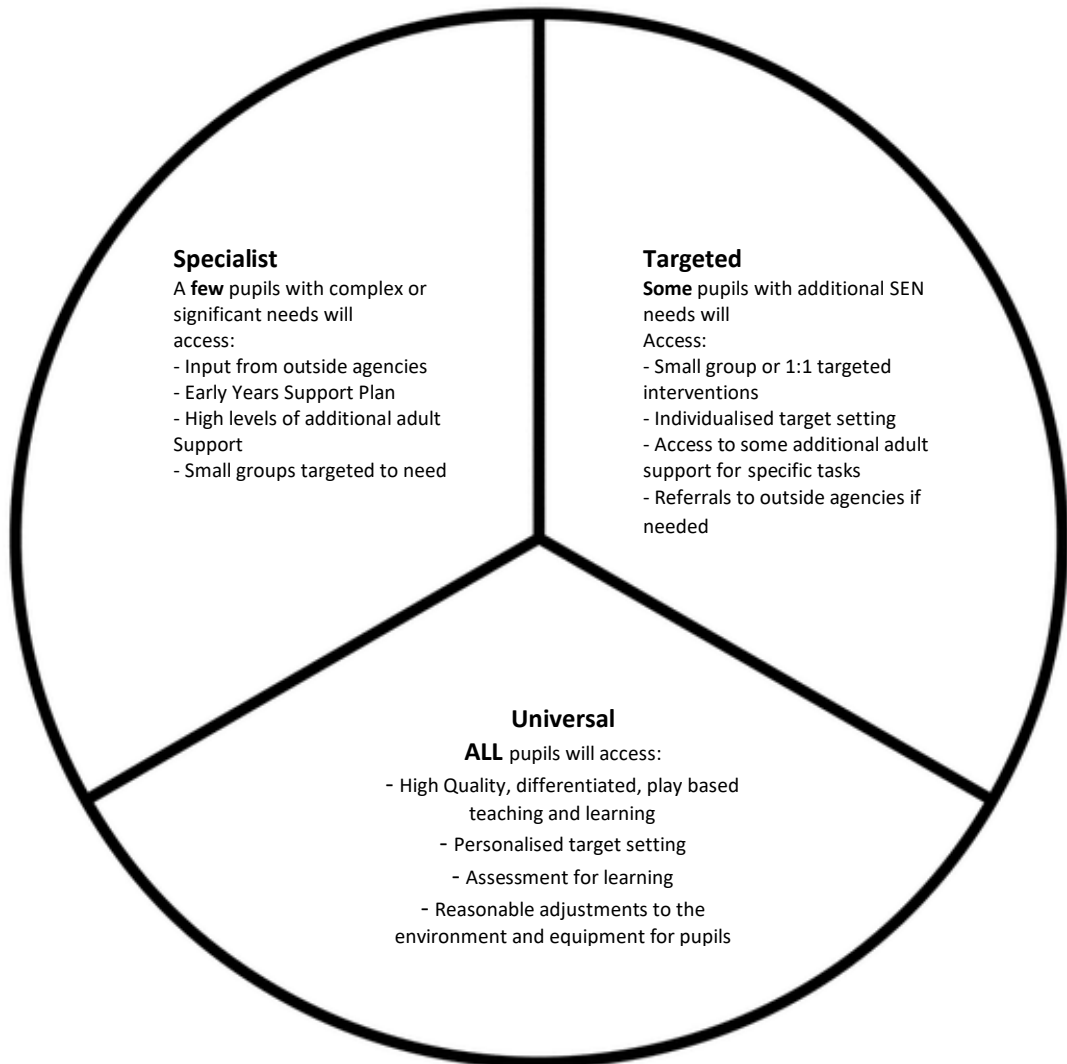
**Specialist**
A **few** pupils with complex or significant needs will access:
- Input from outside agencies
- Early Years Support Plan
- High levels of additional adult Support
- Small groups targeted to need

**Targeted**
**Some** pupils with additional SEN needs will Access:
- Small group or 1:1 targeted interventions
- Individualised target setting
- Access to some additional adult support for specific tasks
- Referrals to outside agencies if needed

**Universal**
**ALL** pupils will access:
- High Quality, differentiated, play based teaching and learning
- Personalised target setting
- Assessment for learning
- Reasonable adjustments to the environment and equipment for pupils